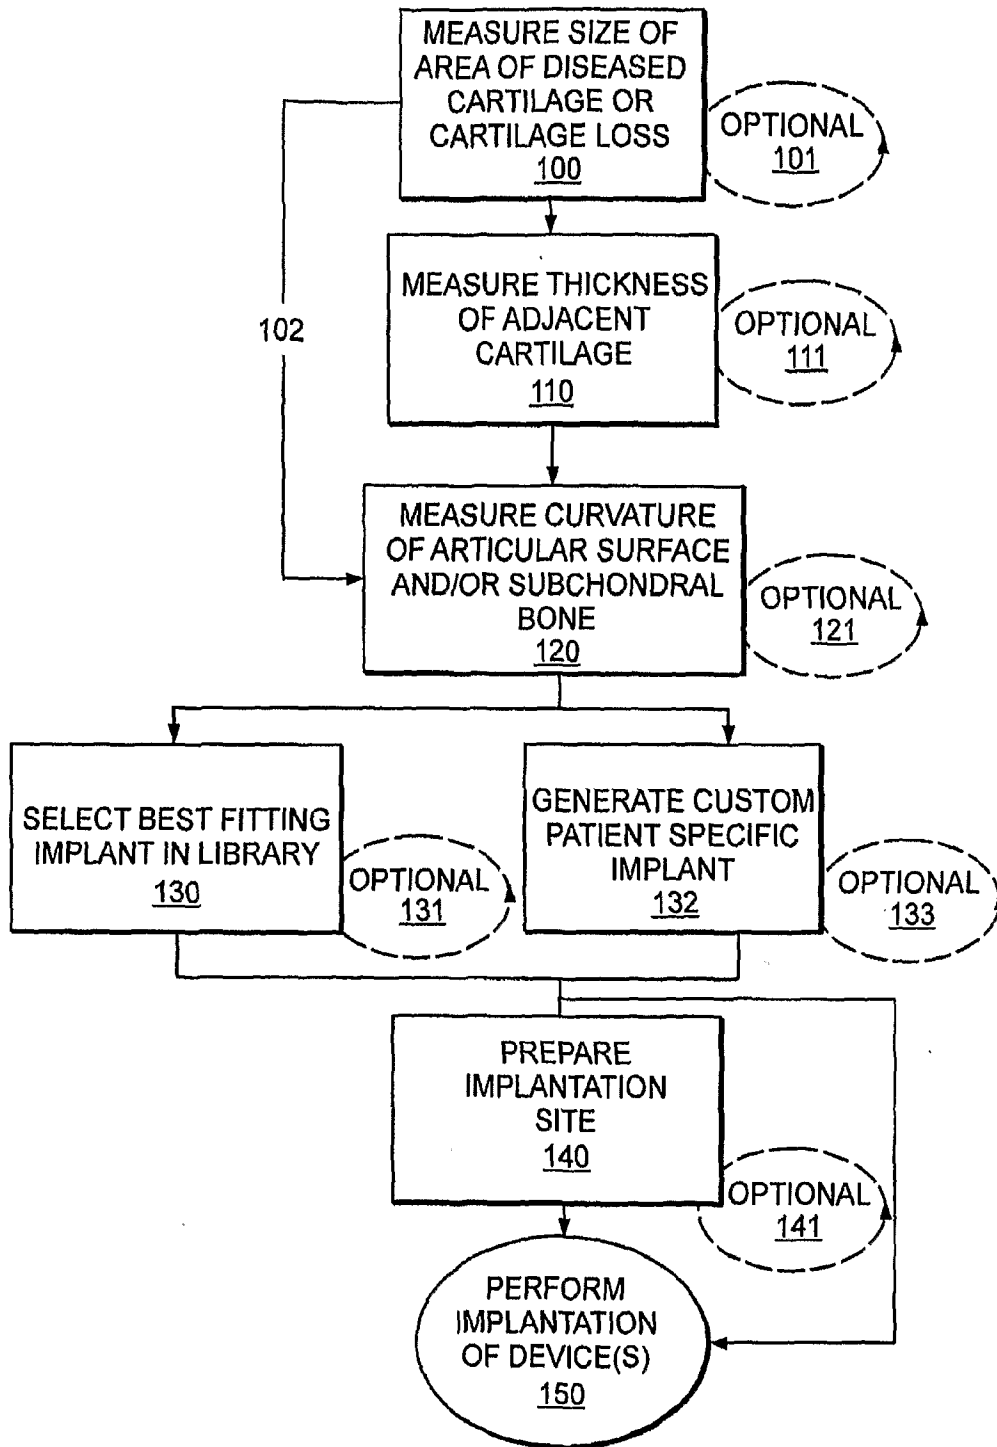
MEASURE SIZE OF AREA OF DISEASED CARTILAGE OR CARTILAGE LOSS
100

OPTIONAL
101

102

MEASURE THICKNESS OF ADJACENT CARTILAGE
110

OPTIONAL
111

MEASURE CURVATURE OF ARTICULAR SURFACE AND/OR SUBCHONDRAL BONE
120

OPTIONAL
121

SELECT BEST FITTING IMPLANT IN LIBRARY
130

OPTIONAL
131

GENERATE CUSTOM PATIENT SPECIFIC IMPLANT
132

OPTIONAL
133

PREPARE IMPLANTATION SITE
140

OPTIONAL
141

PERFORM IMPLANTATION OF DEVICE(S)
150